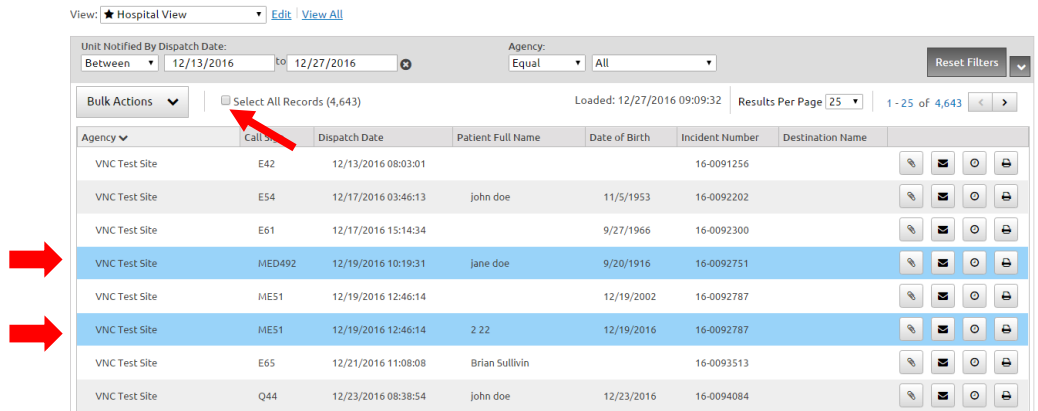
View: ★ Hospital View | Edit | View All

Unit Notified By Dispatch Date:
Between | 12/13/2016 | to | 12/27/2016

Agency:
Equal | All

Reset Filters

Bulk Actions

Select All Records (4,643)

Loaded: 12/27/2016 09:09:32

Results Per Page 25

1 - 25 of 4,643

| Agency | Call Sign | Dispatch Date | Patient Full Name | Date of Birth | Incident Number | Destination Name |
|---|---|---|---|---|---|---|
| VNC Test Site | E42 | 12/13/2016 08:03:01 | | | 16-0091256 | |
| VNC Test Site | E54 | 12/17/2016 03:46:13 | john doe | 11/5/1953 | 16-0092202 | |
| VNC Test Site | E61 | 12/17/2016 15:14:34 | | 9/27/1966 | 16-0092300 | |
| VNC Test Site | MED492 | 12/19/2016 10:19:31 | jane doe | 9/20/1916 | 16-0092751 | |
| VNC Test Site | ME51 | 12/19/2016 12:46:14 | | 12/19/2002 | 16-0092787 | |
| VNC Test Site | ME51 | 12/19/2016 12:46:14 | 2 22 | 12/19/2016 | 16-0092787 | |
| VNC Test Site | E65 | 12/21/2016 11:08:08 | Brian Sullivin | | 16-0093513 | |
| VNC Test Site | Q44 | 12/23/2016 08:38:54 | john doe | 12/23/2016 | 16-0094084 | |